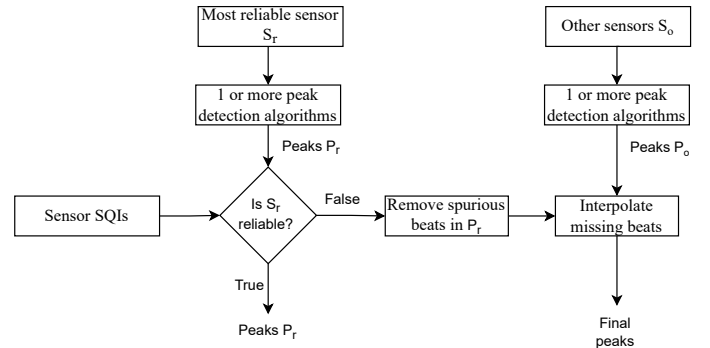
Most reliable sensor $S_r$

1 or more peak detection algorithms

Peaks $P_r$

Sensor SQIs

Is $S_r$ reliable?

False

True

Peaks $P_r$

Remove spurious beats in $P_r$

Other sensors $S_o$

1 or more peak detection algorithms

Peaks $P_o$

Interpolate missing beats

Final peaks